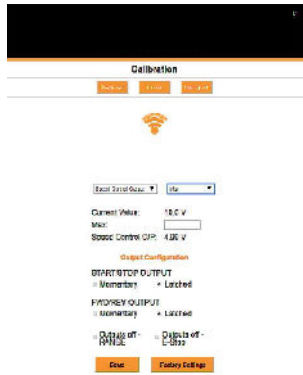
Calibration

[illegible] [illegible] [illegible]

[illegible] ▼ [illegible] ▼

Current Value: 10.0 V
Max:
Speed Control O/P: 4.90 V

Output Configuration

START/STOP OUTPUT
Momentary Latched

FWD/REV OUTPUT
Momentary Latched

Outputs off - RANGE Outputs off - E-Stop

Save Factory Settings